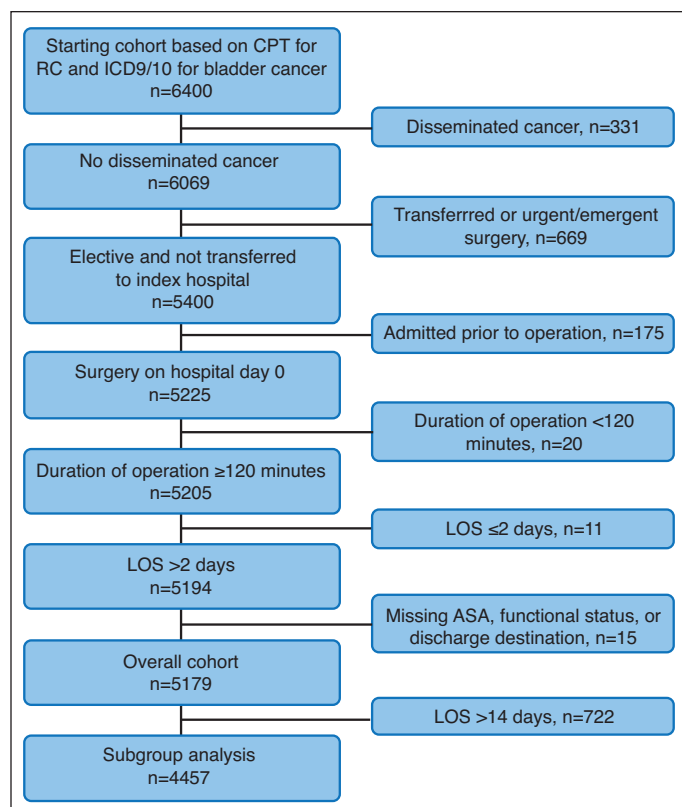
Starting cohort based on CPT for RC and ICD9/10 for bladder cancer
n=6400

Disseminated cancer, n=331

No disseminated cancer
n=6069

Transferrred or urgent/emergent surgery, n=669

Elective and not transferred to index hospital
n=5400

Admitted prior to operation, n=175

Surgery on hospital day 0
n=5225

Duration of operation <120 minutes, n=20

Duration of operation ≥120 minutes
n=5205

LOS ≤2 days, n=11

LOS >2 days
n=5194

Missing ASA, functional status, or discharge destination, n=15

Overall cohort
n=5179

LOS >14 days, n=722

Subgroup analysis
n=4457